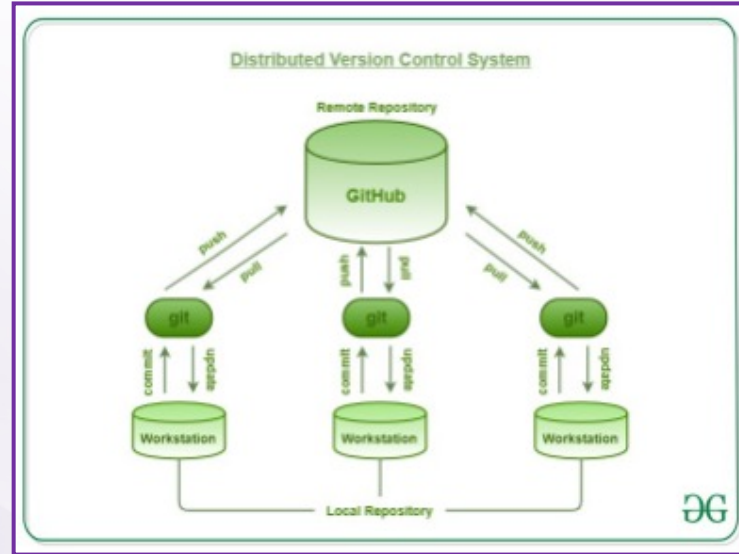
Distributed Version Control System

Remote Repository

GitHub

push
pull
push
pull
push
pull

git
git
git

commit
update
commit
update
commit
update

Workstation
Workstation
Workstation

Local Repository

GG